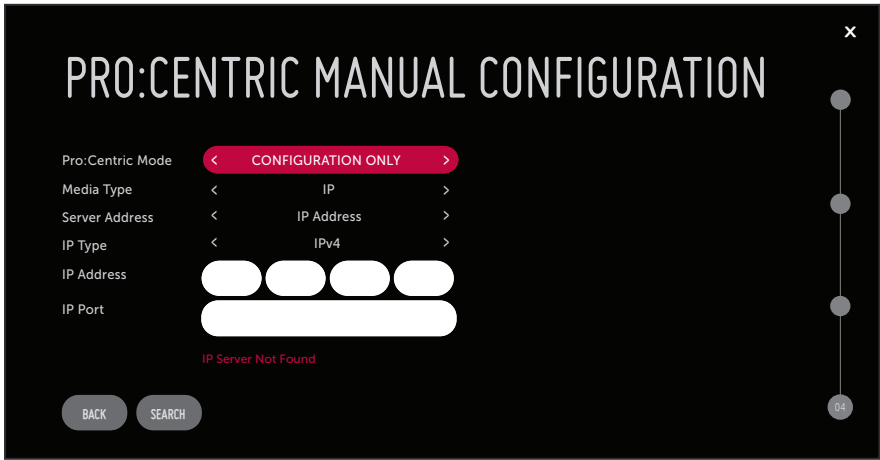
×

PRO:CENTRIC MANUAL CONFIGURATION

| | |
|---|---|
| Pro:Centric Mode | ‹ CONFIGURATION ONLY › |
| Media Type | ‹ IP › |
| Server Address | ‹ IP Address › |
| IP Type | ‹ IPv4 › |
| IP Address | |
| IP Port | |

IP Server Not Found

BACK SEARCH

04